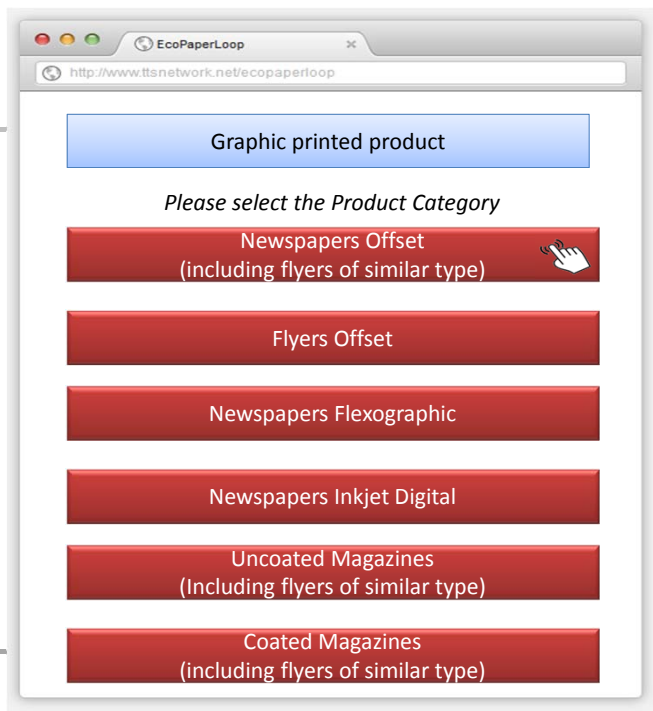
EcoPaperLoop

http://www.ttsnetwork.net/ecopaperloop

Graphic printed product

Please select the Product Category

Newspapers Offset
(including flyers of similar type)

Flyers Offset

Newspapers Flexographic

Newspapers Inkjet Digital

Uncoated Magazines
(Including flyers of similar type)

Coated Magazines
(including flyers of similar type)